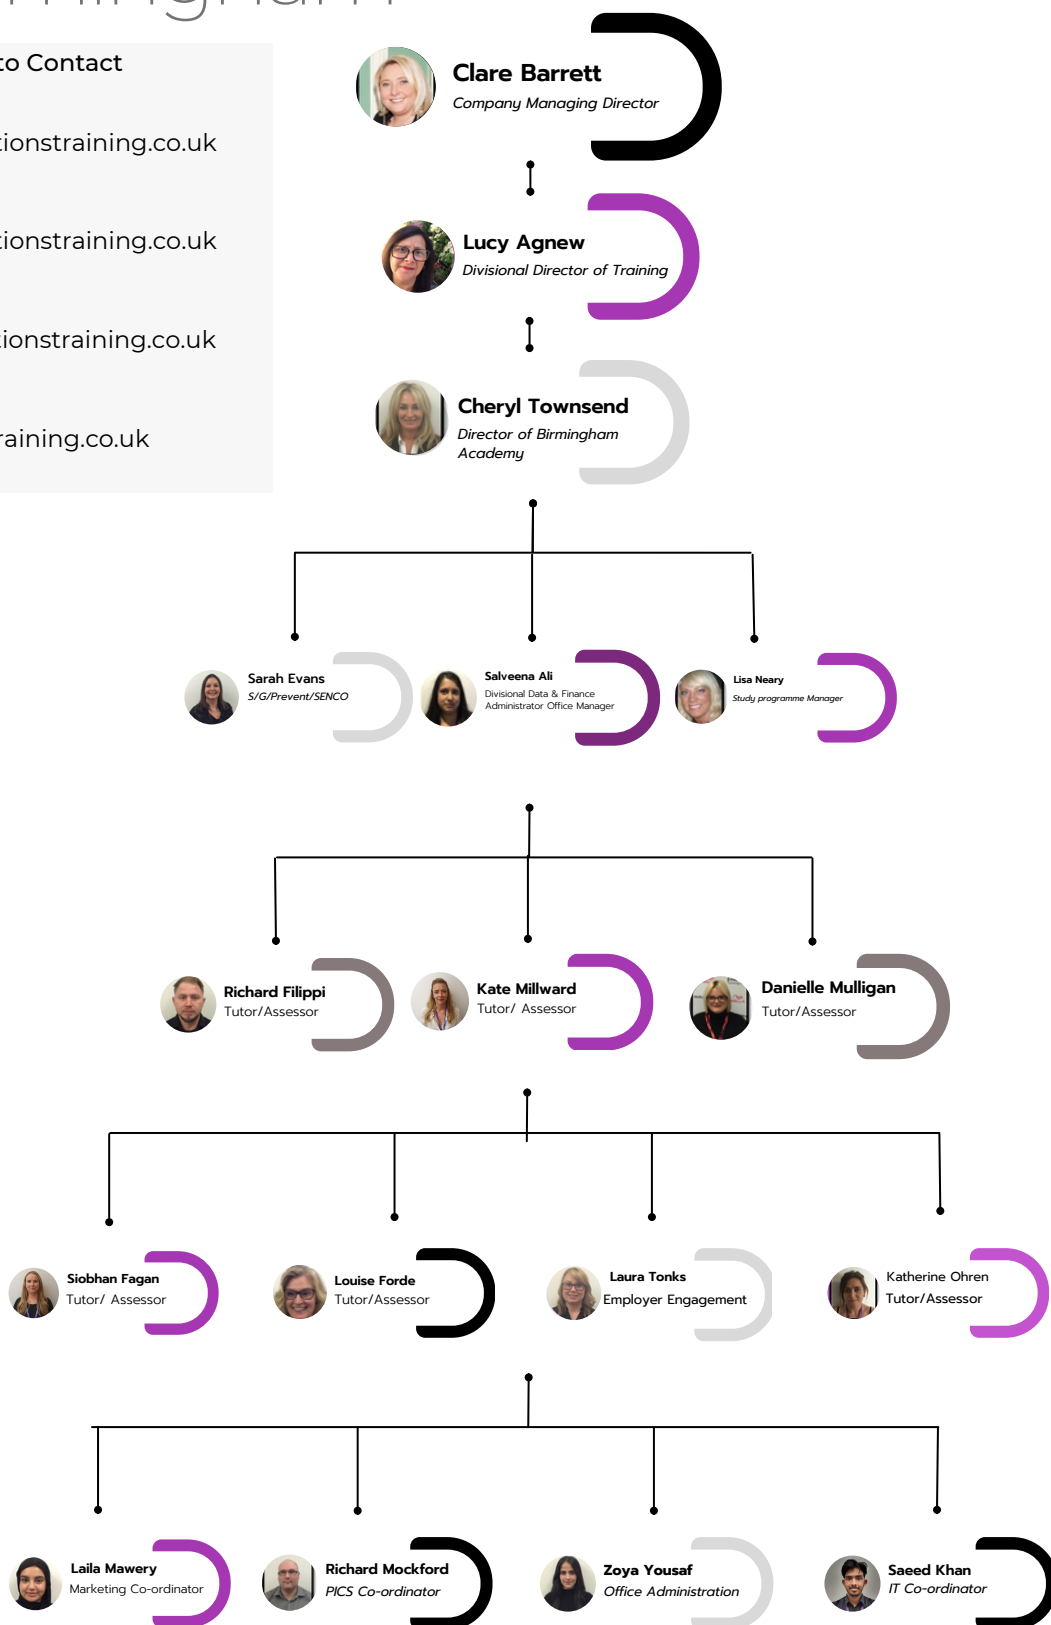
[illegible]

to Contact

tionstraining.co.uk

tionstraining.co.uk

tionstraining.co.uk

raining.co.uk

Clare Barrett
Company Managing Director

Lucy Agnew
Divisional Director of Training

Cheryl Townsend
Director of Birmingham Academy

Sarah Evans
S/G/Prevent/SENCO

Salveena Ali
Divisional Data & Finance Administrator Office Manager

Lisa Neary
Study programme Manager

Richard Filippi
Tutor/Assessor

Kate Millward
Tutor/ Assessor

Danielle Mulligan
Tutor/Assessor

Siobhan Fagan
Tutor/ Assessor

Louise Forde
Tutor/Assessor

Laura Tonks
Employer Engagement

Katherine Ohren
Tutor/Assessor

Laila Mawery
Marketing Co-ordinator

Richard Mockford
PICS Co-ordinator

Zoya Yousaf
Office Administration

Saeed Khan
IT Co-ordinator